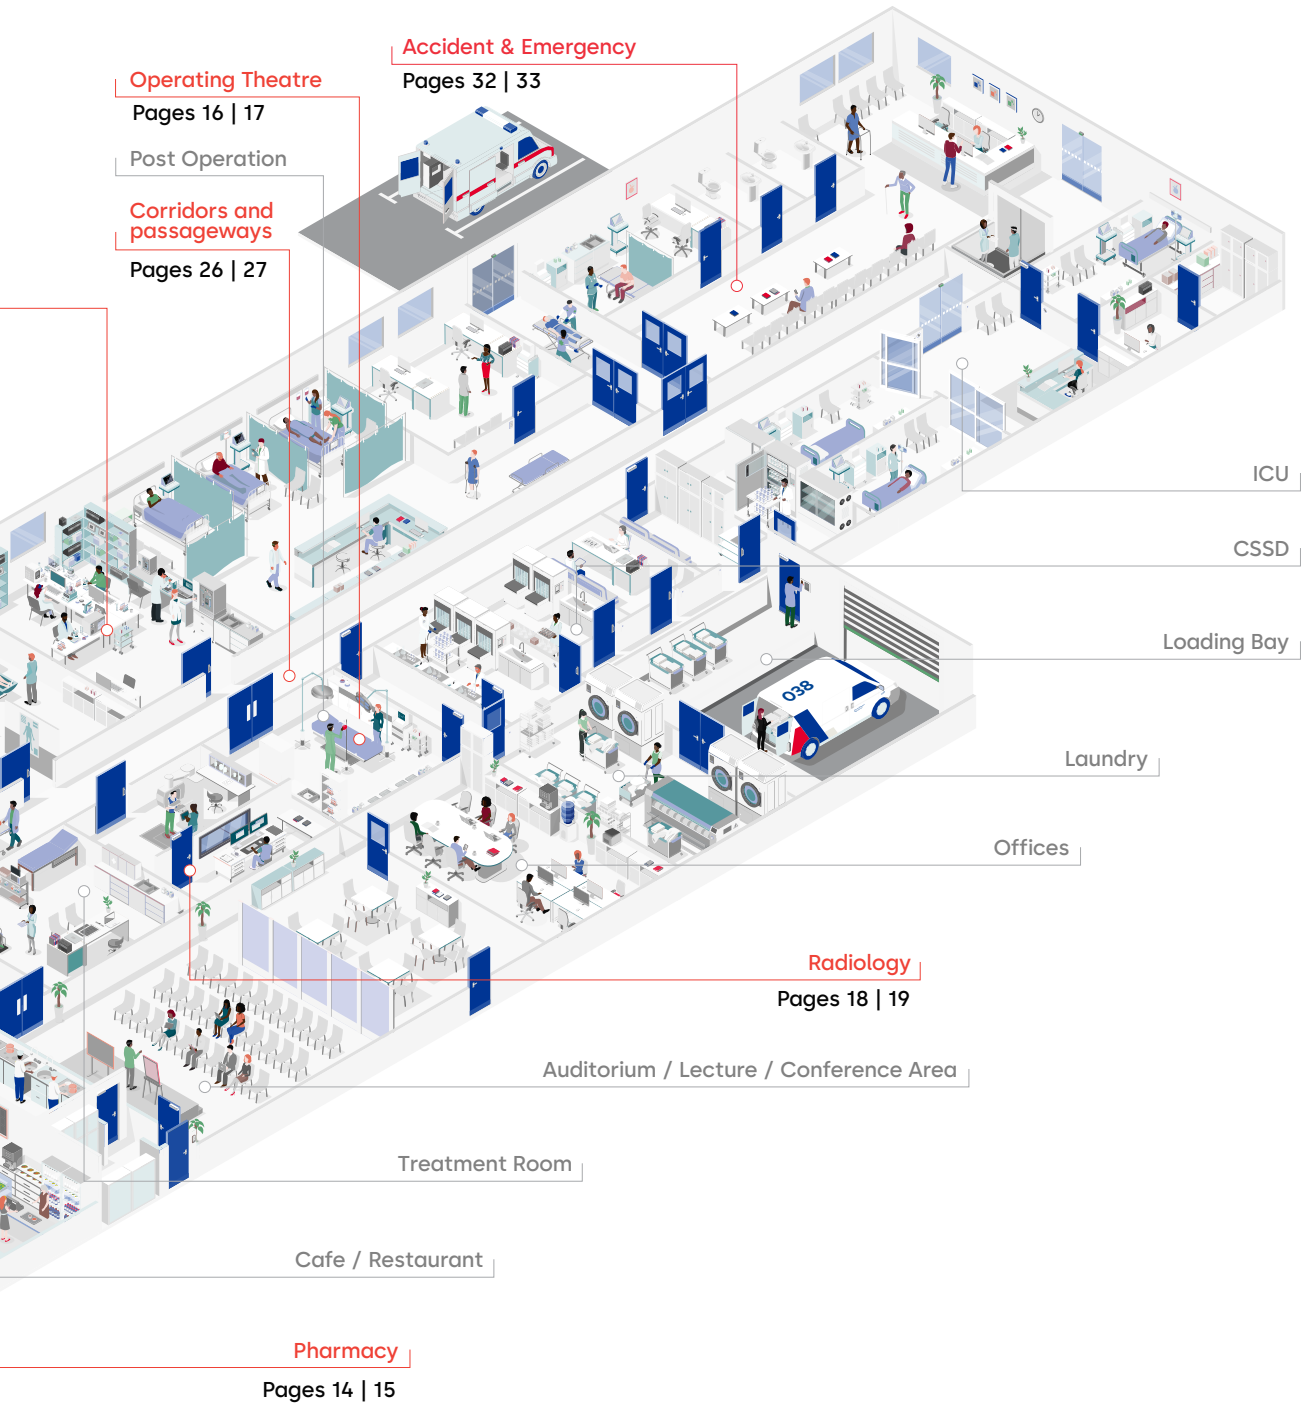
Accident & Emergency
Pages 32 | 33

Operating Theatre
Pages 16 | 17

Post Operation

Corridors and passageways
Pages 26 | 27

ICU

CSSD

Loading Bay

038

Laundry

Offices

Radiology
Pages 18 | 19

Auditorium / Lecture / Conference Area

Treatment Room

Cafe / Restaurant

Pharmacy
Pages 14 | 15